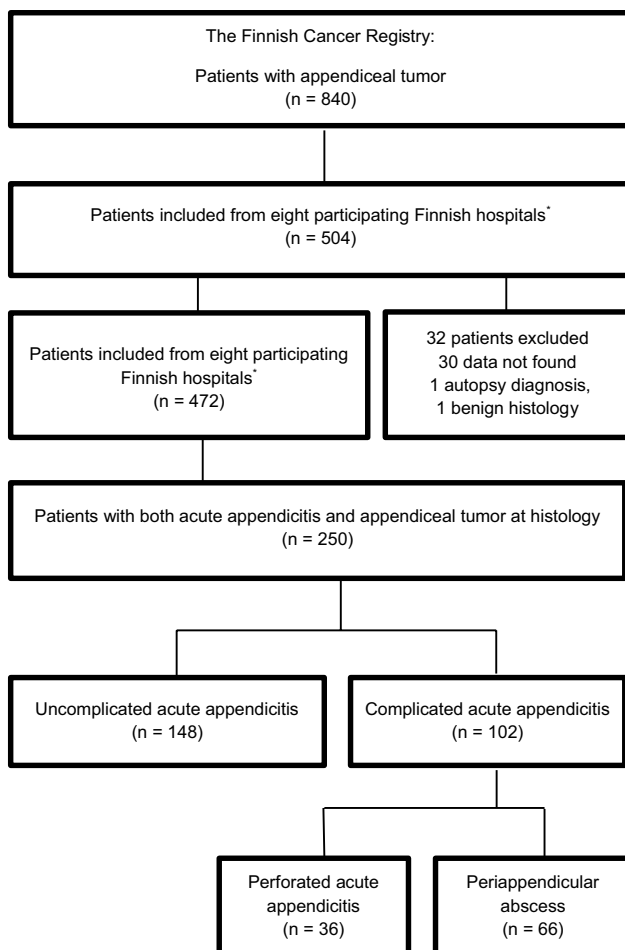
The Finnish Cancer Registry:

Patients with appendiceal tumor
(n = 840)

Patients included from eight participating Finnish hospitals*
(n = 504)

Patients included from eight participating Finnish hospitals*
(n = 472)

32 patients excluded
30 data not found
1 autopsy diagnosis,
1 benign histology

Patients with both acute appendicitis and appendiceal tumor at histology
(n = 250)

Uncomplicated acute appendicitis
(n = 148)

Complicated acute appendicitis
(n = 102)

Perforated acute appendicitis
(n = 36)

Periappendicular abscess
(n = 66)